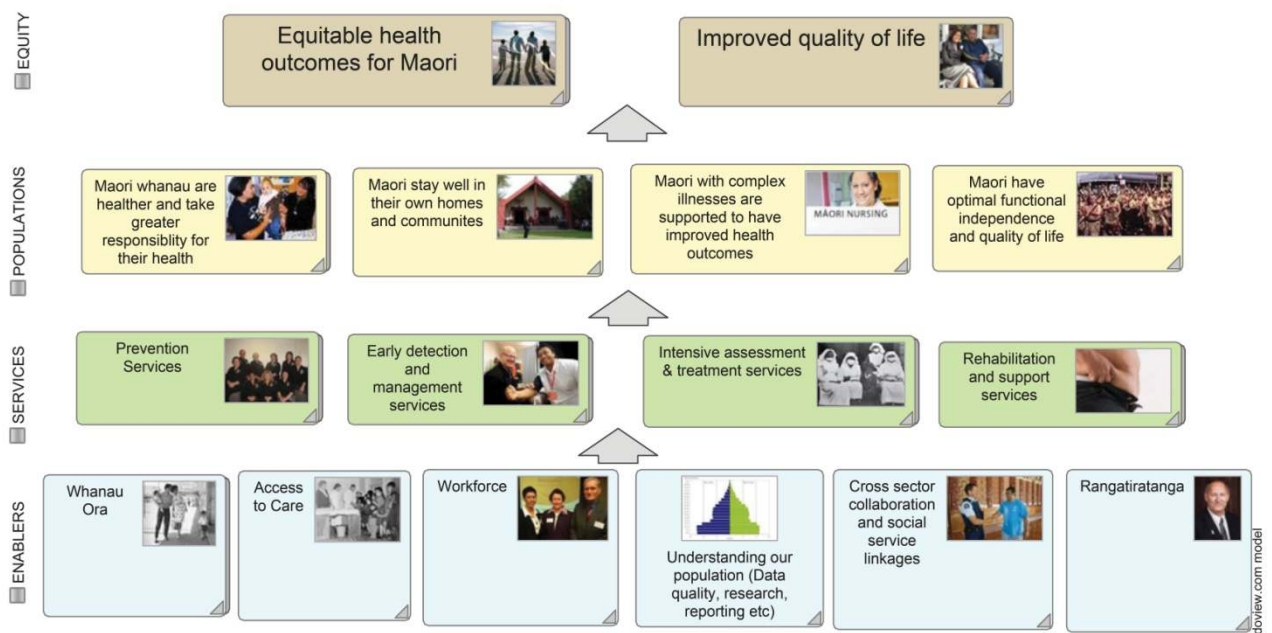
EQUITY

Equitable health outcomes for Maori

Improved quality of life

POPULATIONS

Maori whanau are healther and take greater responsiblity for their health

Maori stay well in their own homes and communites

Maori with complex illnesses are supported to have improved health outcomes

MAORI NURSING

Maori have optimal functional independence and quality of life

SERVICES

Prevention Services

Early detection and management services

Intensive assessment & treatment services

Rehabilitation and support services

ENABLERS

Whanau Ora

Access to Care

Workforce

Understanding our population (Data quality, research, reporting etc)

Cross sector collaboration and social service linkages

Rangatiratanga

doview.com model